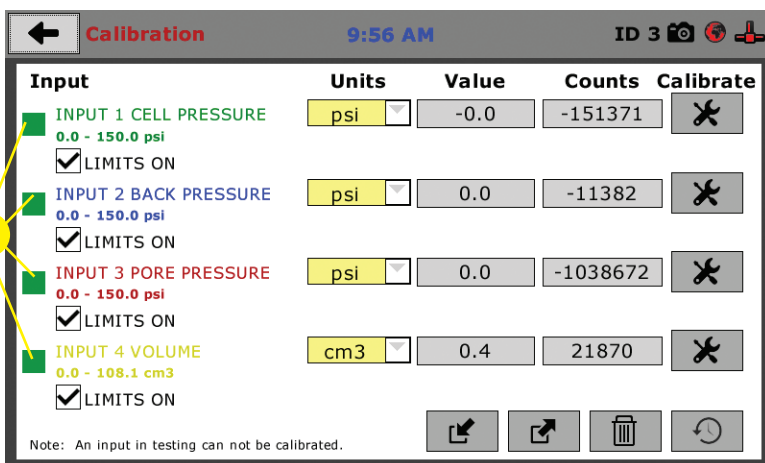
Calibration 9:56 AM ID 3

| Input | Units | Value | Counts | Calibrate |
|---|---|---|---|---|
| INPUT 1 CELL PRESSURE 0.0 - 150.0 psi LIMITS ON | psi | -0.0 | -151371 | |
| INPUT 2 BACK PRESSURE 0.0 - 150.0 psi LIMITS ON | psi | 0.0 | -11382 | |
| INPUT 3 PORE PRESSURE 0.0 - 150.0 psi LIMITS ON | psi | 0.0 | -1038672 | |
| INPUT 4 VOLUME 0.0 - 108.1 cm3 LIMITS ON | cm3 | 0.4 | 21870 | |

Note: An input in testing can not be calibrated.